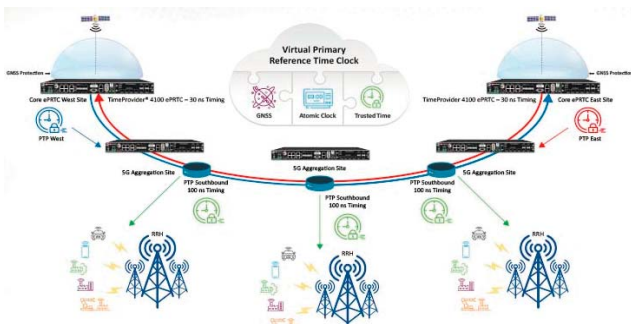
Virtual Primary Reference Time Clock

GNSS

Atomic Clock

Trusted Time

GNSS Protection

Core ePRTC West Site

TimeProvider® 4100 ePRTC ~ 30 ns Timing

TimeProvider 4100 ePRTC ~ 30 ns Timing

Core ePRTC East Site

GNSS Protection

PTP West

PTP East

5G Aggregation Site

5G Aggregation Site

5G Aggregation Site

PTP Southbound 100 ns Timing

PTP Southbound 100 ns Timing

PTP Southbound 100 ns Timing

RRH

RRH

RRH